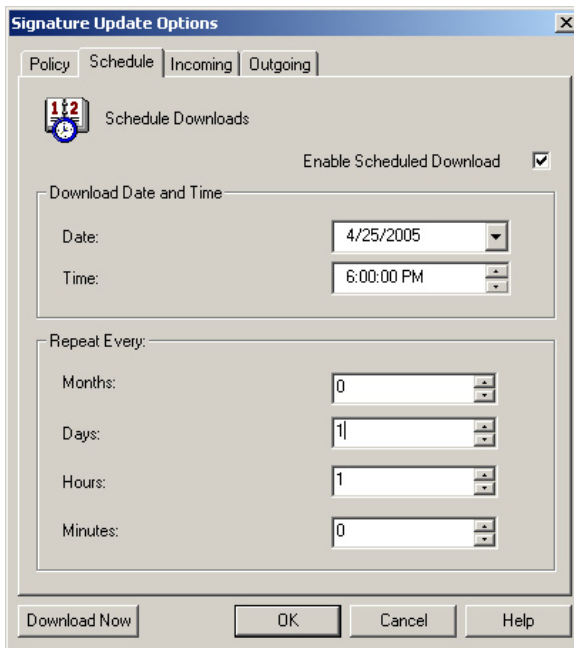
Signature Update Options

Policy | Schedule | Incoming | Outgoing

12

Schedule Downloads

Enable Scheduled Download

Download Date and Time

Date: 4/25/2005

Time: 6:00:00 PM

Repeat Every:

Months: 0

Days: 1

Hours: 1

Minutes: 0

Download Now | OK | Cancel | Help